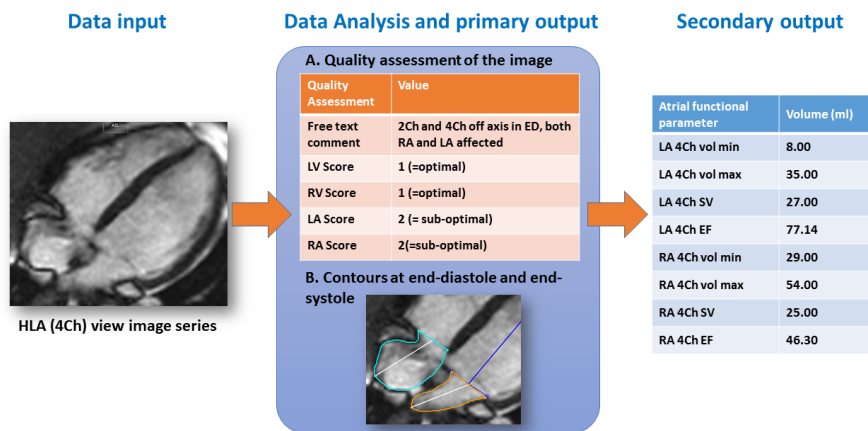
Data input

HLA (4Ch) view image series

Data Analysis and primary output

A. Quality assessment of the image

| Quality Assessment | Value |
|---|---|
| Free text comment | 2Ch and 4Ch off axis in ED, both RA and LA affected |
| LV Score | 1 (=optimal) |
| RV Score | 1 (=optimal) |
| LA Score | 2 (= sub-optimal) |
| RA Score | 2(=sub-optimal) |

B. Contours at end-diastole and end-systole

Secondary output

| Atrial functional parameter | Volume (ml) |
|---|---|
| LA 4Ch vol min | 8.00 |
| LA 4Ch vol max | 35.00 |
| LA 4Ch SV | 27.00 |
| LA 4Ch EF | 77.14 |
| RA 4Ch vol min | 29.00 |
| RA 4Ch vol max | 54.00 |
| RA 4Ch SV | 25.00 |
| RA 4Ch EF | 46.30 |